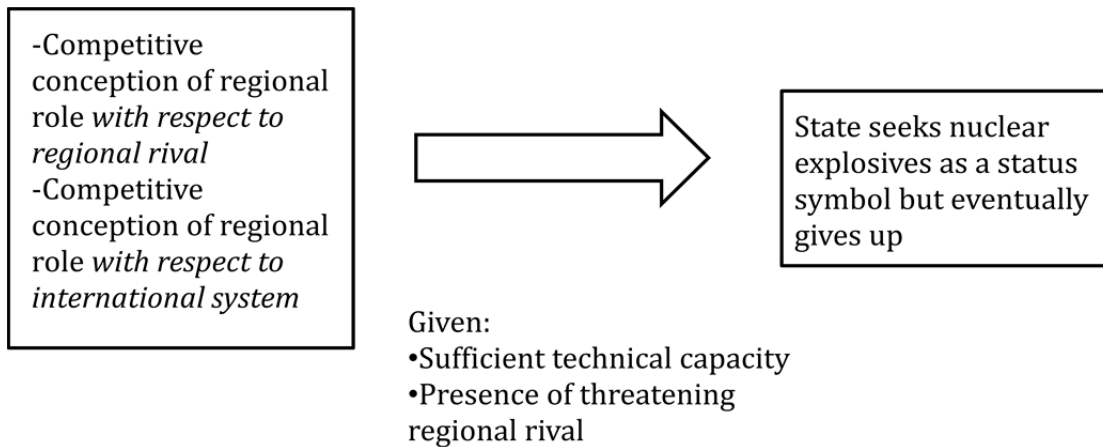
-Competitive conception of regional role *with respect to regional rival*
-Competitive conception of regional role *with respect to international system*

State seeks nuclear explosives as a status symbol but eventually gives up

Given:
•Sufficient technical capacity
•Presence of threatening regional rival